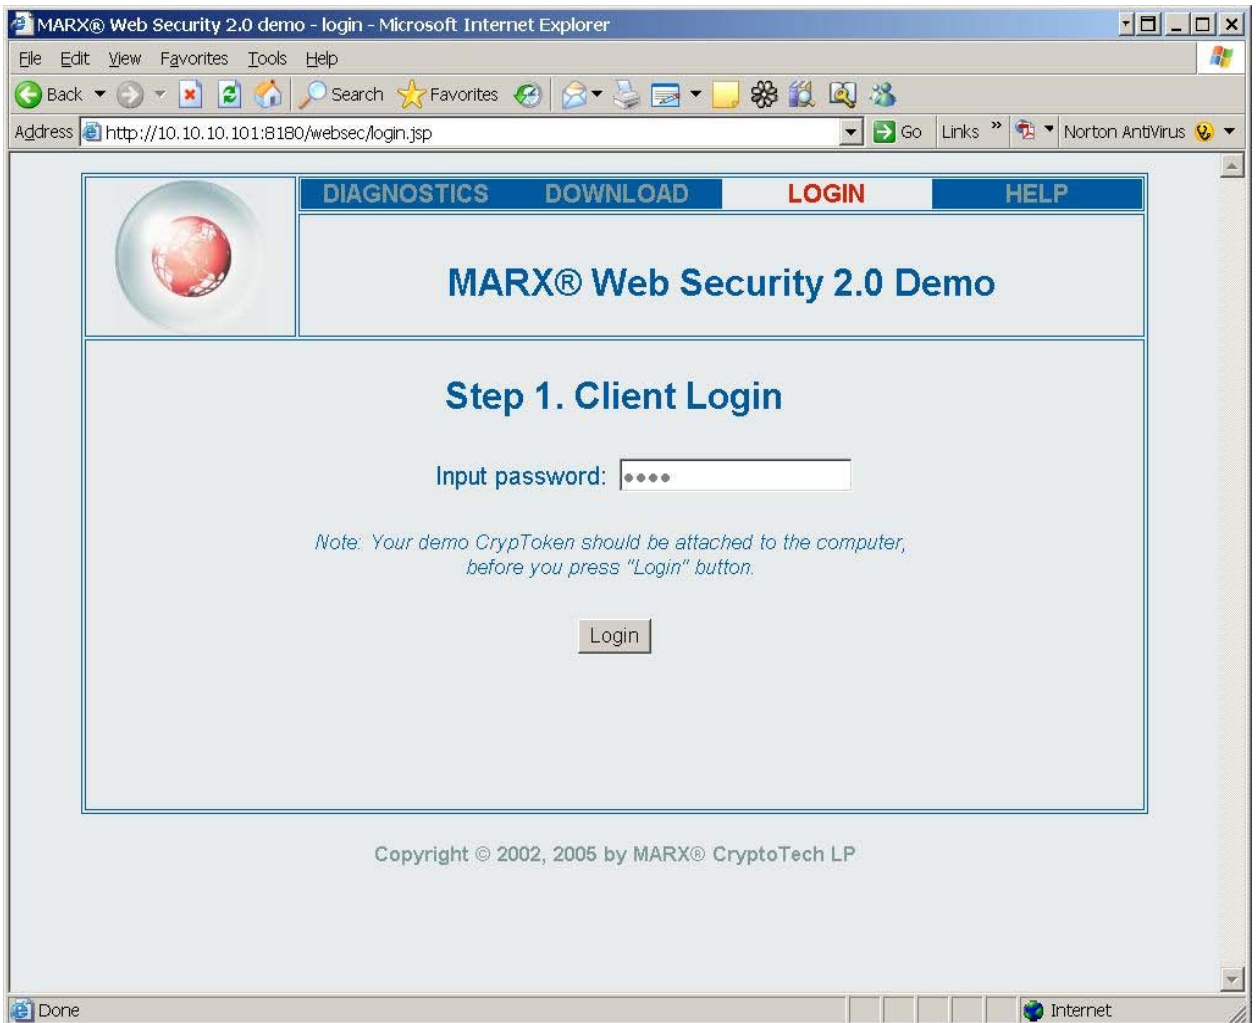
MARX® Web Security 2.0 demo - login - Microsoft Internet Explorer

File Edit View Favorites Tools Help

Back Search Favorites

Address http://10.10.10.101:8180/websec/login.jsp Go Links » Norton AntiVirus

DIAGNOSTICS DOWNLOAD LOGIN HELP

MARX® Web Security 2.0 Demo

Step 1. Client Login

Input password: ••••

Note: Your demo CrypToken should be attached to the computer, before you press "Login" button.

Login

Copyright © 2002, 2005 by MARX® CryptoTech LP

Done Internet